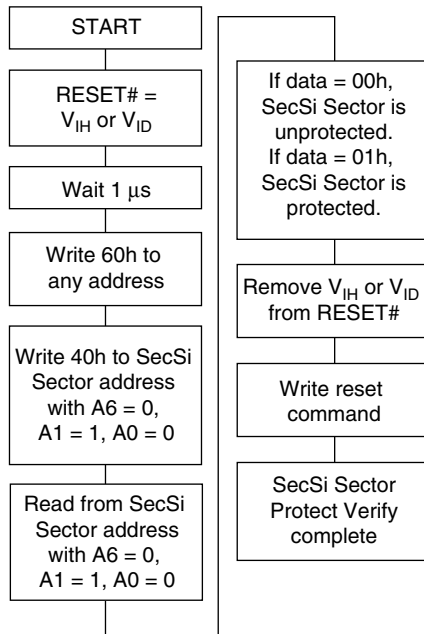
START

RESET# = $V_{IH}$ or $V_{ID}$

Wait 1 μs

Write 60h to any address

Write 40h to SecSi Sector address with A6 = 0, A1 = 1, A0 = 0

Read from SecSi Sector address with A6 = 0, A1 = 1, A0 = 0

If data = 00h, SecSi Sector is unprotected. If data = 01h, SecSi Sector is protected.

Remove $V_{IH}$ or $V_{ID}$ from RESET#

Write reset command

SecSi Sector Protect Verify complete